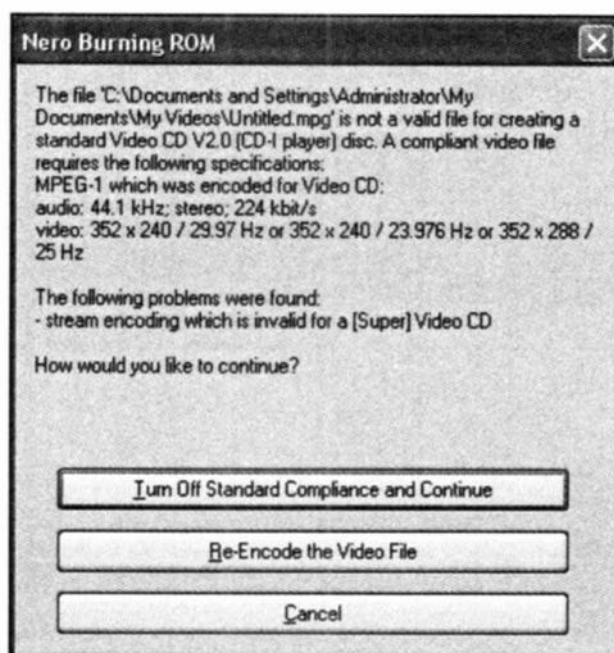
Nero Burning ROM

The file 'C:\Documents and Settings\Administrator\My Documents\My Videos\Untitled.mpg' is not a valid file for creating a standard Video CD V2.0 (CD-I player) disc. A compliant video file requires the following specifications:
MPEG-1 which was encoded for Video CD:
audio: 44.1 kHz; stereo; 224 kbit/s
video: 352 x 240 / 29.97 Hz or 352 x 240 / 23.976 Hz or 352 x 288 / 25 Hz

The following problems were found:
- stream encoding which is invalid for a [Super] Video CD

How would you like to continue?

Turn Off Standard Compliance and Continue

Re-Encode the Video File

Cancel